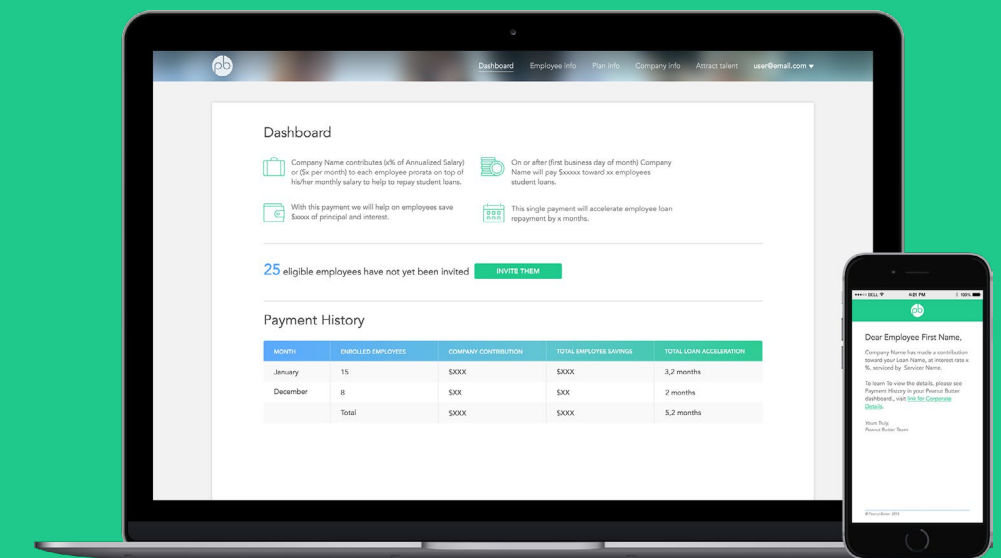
pb

Dashboard Employee info Plan info Company info Attract talent user@email.com ▾

Dashboard

Company Name contributes (x% of Annualized Salary) or ($x per month) to each employee prorata on top of his/her monthly salary to help to repay student loans.

On or after (first business day of month) Company Name will pay $xxxxx toward xx employees student loans.

With this payment we will help on employees save $xxxx of principal and interest.

This single payment will accelerate employee loan repayment by x months.

25 eligible employees have not yet been invited INVITE THEM

Payment History

| MONTH | ENROLLED EMPLOYEES | COMPANY CONTRIBUTION | TOTAL EMPLOYEE SAVINGS | TOTAL LOAN ACCELERATION |
|---|---|---|---|---|
| January | 15 | $XXX | $XXX | 3,2 months |
| December | 8 | $XX | $XX | 2 months |
| | Total | $XXX | $XXX | 5,2 months |

DELL 4:21 PM 100%

pb

Dear Employee First Name,

Company Name has made a contribution toward your Loan Name, at interest rate x %, serviced by Servicer Name.

To learn to view the details, please see Payment History in your Peanut Butter dashboard., visit link for Corporate Details.

Yours Truly,
Peanut Butter Team

© Peanut Butter 2016